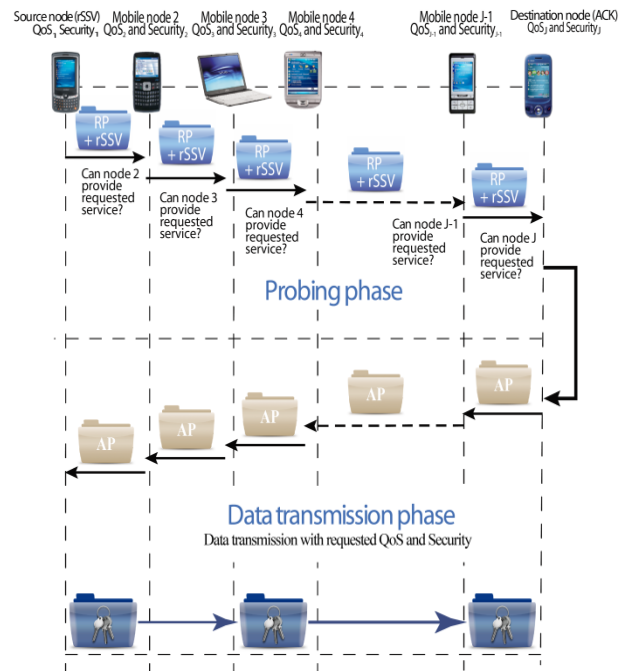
Source node (rSSV) QoS$_1$ Security$_1$

Mobile node 2 QoS$_2$ and Security$_2$

Mobile node 3 QoS$_3$ and Security$_3$

Mobile node 4 QoS$_4$ and Security$_4$

Mobile node J-1 QoS$_{J-1}$ and Security$_{J-1}$

Destination node (ACK) QoS$_J$ and Security$_J$

RP + rSSV

RP + rSSV

RP + rSSV

RP + rSSV

RP + rSSV

Can node 2 provide requested service?

Can node 3 provide requested service?

Can node 4 provide requested service?

Can node J-1 provide requested service?

Can node J provide requested service?

Probing phase

AP

AP

AP

AP

AP

AP

Data transmission phase

Data transmission with requested QoS and Security